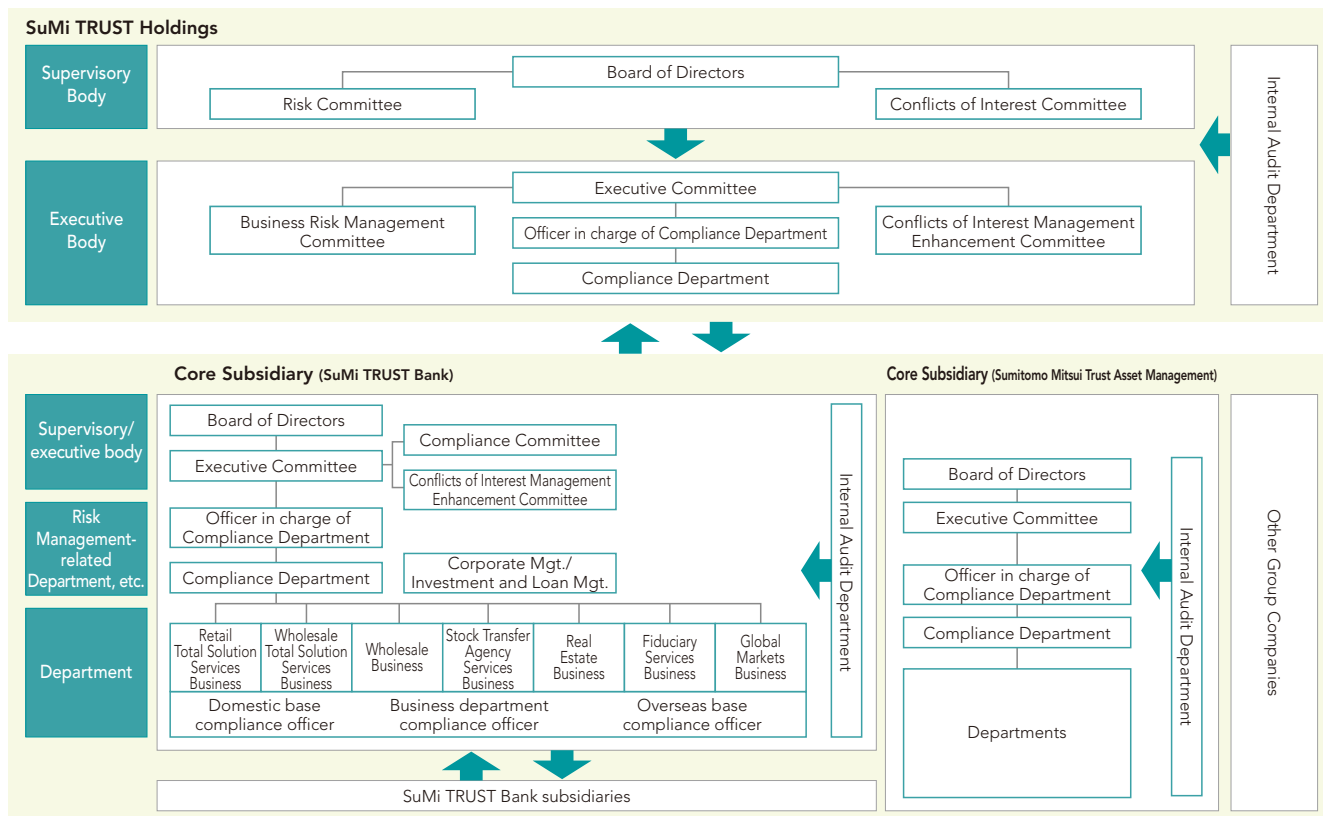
SuMi TRUST Holdings

Supervisory Body

Board of Directors

Risk Committee

Conflicts of Interest Committee

Executive Body

Executive Committee

Business Risk Management Committee

Officer in charge of Compliance Department

Conflicts of Interest Management Enhancement Committee

Compliance Department

Internal Audit Department

Core Subsidiary (SuMi TRUST Bank)

Supervisory/ executive body

Risk Management-related Department, etc.

Department

Board of Directors

Compliance Committee

Executive Committee

Conflicts of Interest Management Enhancement Committee

Officer in charge of Compliance Department

Compliance Department

Corporate Mgt./ Investment and Loan Mgt.

Retail Total Solution Services Business

Wholesale Total Solution Services Business

Wholesale Business

Stock Transfer Agency Services Business

Real Estate Business

Fiduciary Services Business

Global Markets Business

Domestic base compliance officer

Business department compliance officer

Overseas base compliance officer

Internal Audit Department

SuMi TRUST Bank subsidiaries

Core Subsidiary (Sumitomo Mitsui Trust Asset Management)

Board of Directors

Executive Committee

Officer in charge of Compliance Department

Compliance Department

Departments

Internal Audit Department

Other Group Companies